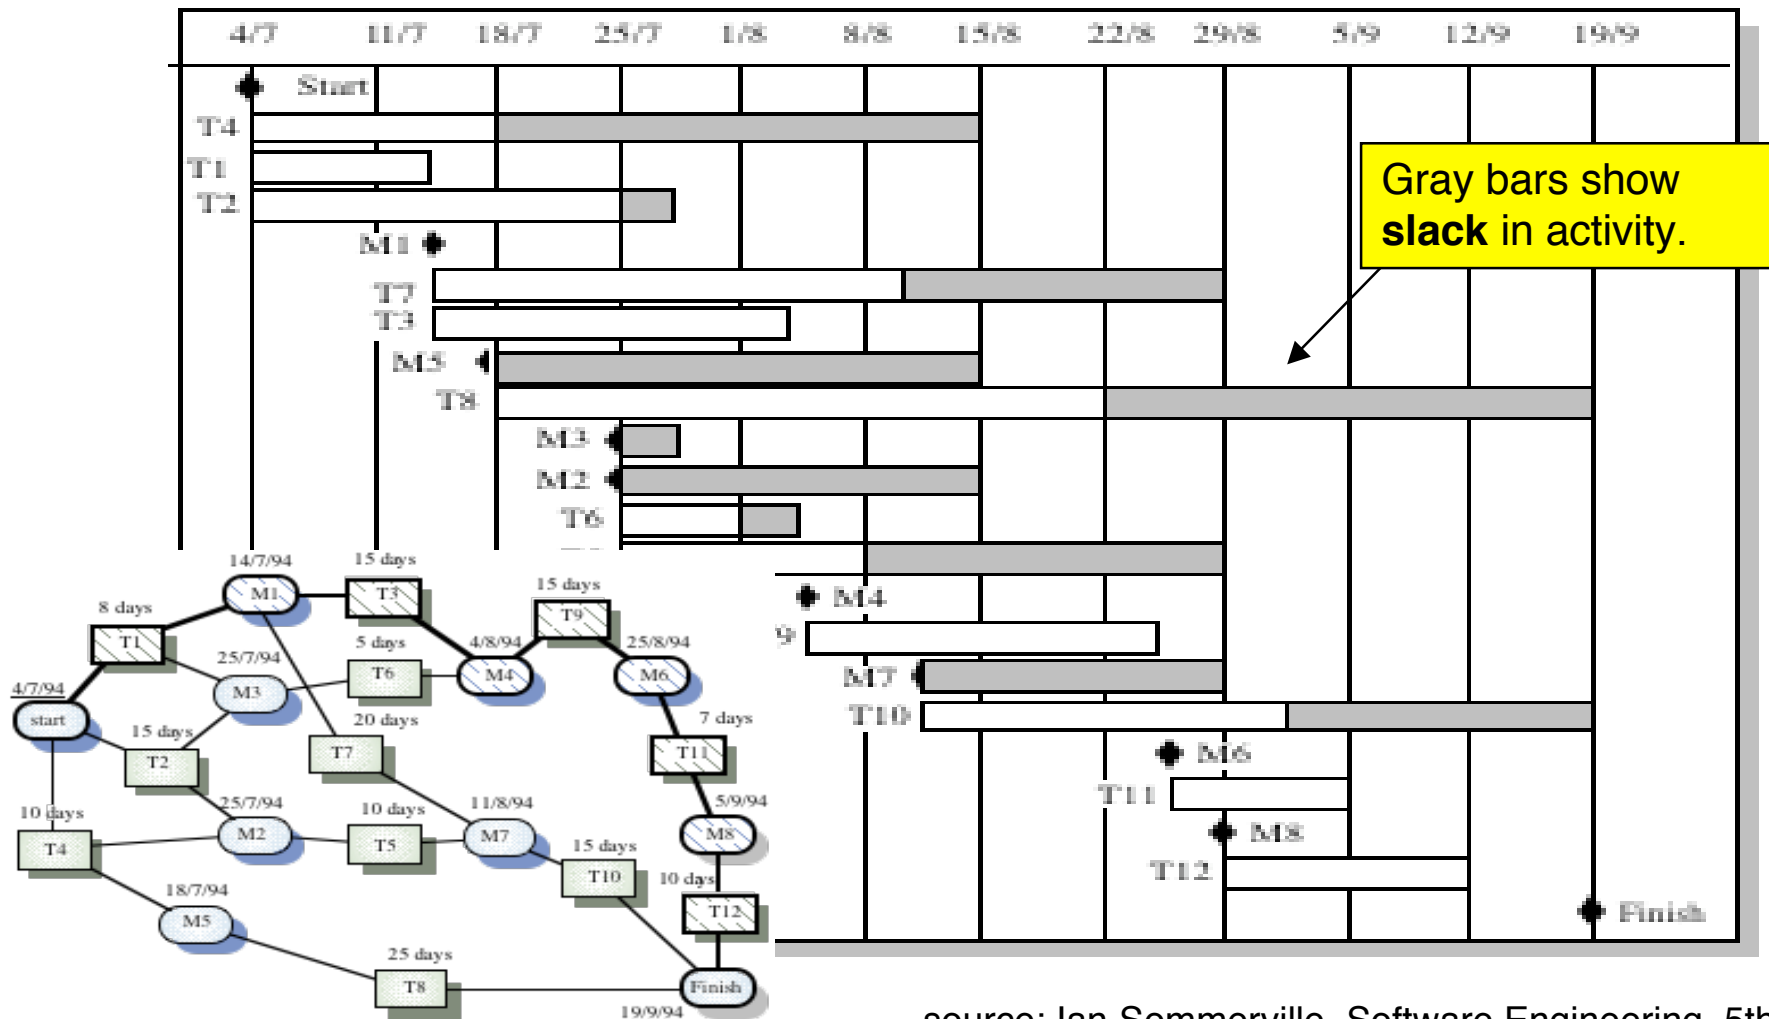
4/7 11/7 18/7 25/7 1/8 8/8 15/8 22/8 29/8 5/9 12/9 19/9

Start
T4
T1
T2
M1
T7
T3
M5
T8
M3
M2
T6
M4
9
M7
T10
M6
T11
M8
T12
Finish

Gray bars show **slack** in activity.

14/7/94
15 days
8 days
M1
T3
15 days
T9
T1
5 days
4/8/94
25/8/94
25/7/94
T6
M4
M6
4/7/94
M3
start
20 days
7 days
15 days
T2
T7
T11
25/7/94
10 days
11/8/94
5/9/94
10 days
M2
T5
M7
M8
T4
15 days
T10
10 days
18/7/94
T12
M5
25 days
T8
Finish
19/9/94

source: Ian Sommerville, Software Engineering, 5th